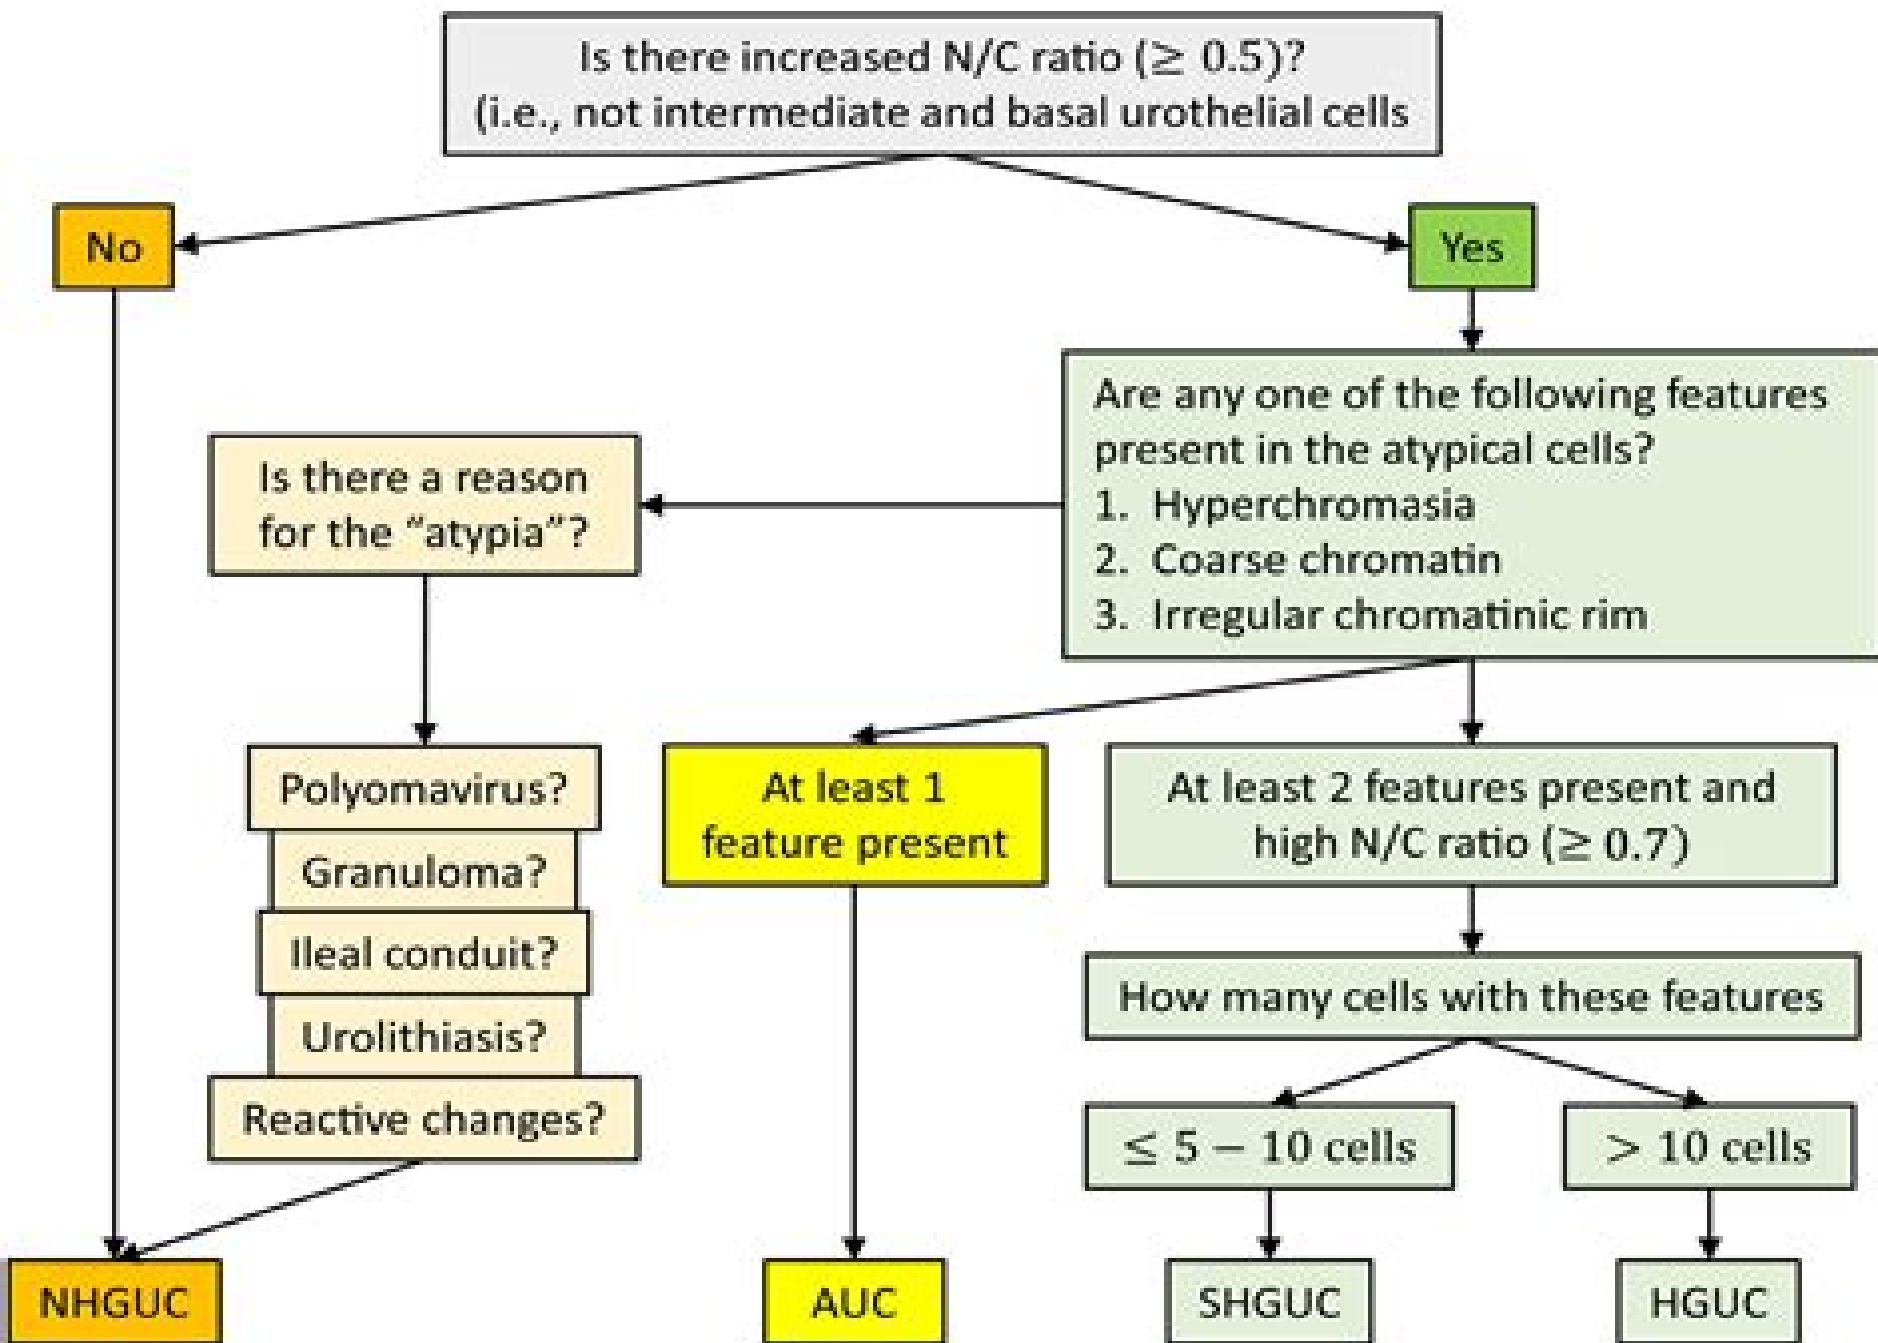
Is there increased N/C ratio ($\geq 0.5$)?
(i.e., not intermediate and basal urothelial cells

No

Yes

Are any one of the following features present in the atypical cells?
1. Hyperchromasia
2. Coarse chromatin
3. Irregular chromatinic rim

Is there a reason for the “atypia”?

Polyomavirus?

Granuloma?

Ileal conduit?

Urolithiasis?

Reactive changes?

At least 1 feature present

At least 2 features present and high N/C ratio ($\geq 0.7$)

How many cells with these features

$\leq 5 - 10$ cells

$> 10$ cells

NHGUC

AUC

SHGUC

HGUC